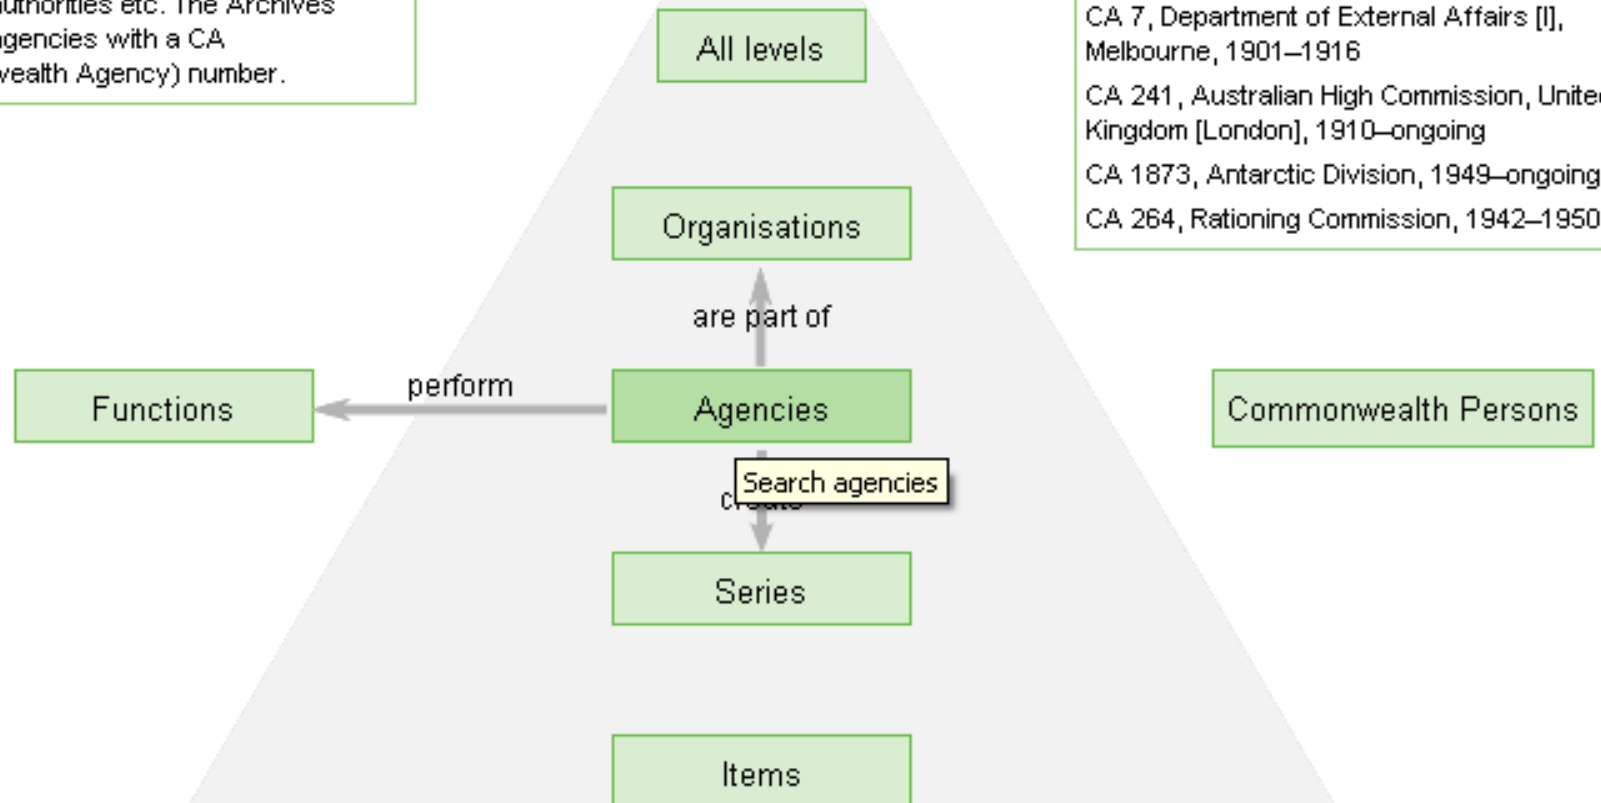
uthorities etc. The Archives gencies with a CA vealth Agency) number.

All levels

CA 7, Department of External Affairs [I], Melbourne, 1901–1916

CA 241, Australian High Commission, Unite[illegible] Kingdom [London], 1910–ongoing

CA 1873, Antarctic Division, 1949–ongoing

CA 264, Rationing Commission, 1942–1950

Organisations

are part of

Functions

perform

Agencies

Commonwealth Persons

Search agencies

cr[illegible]

Series

Items